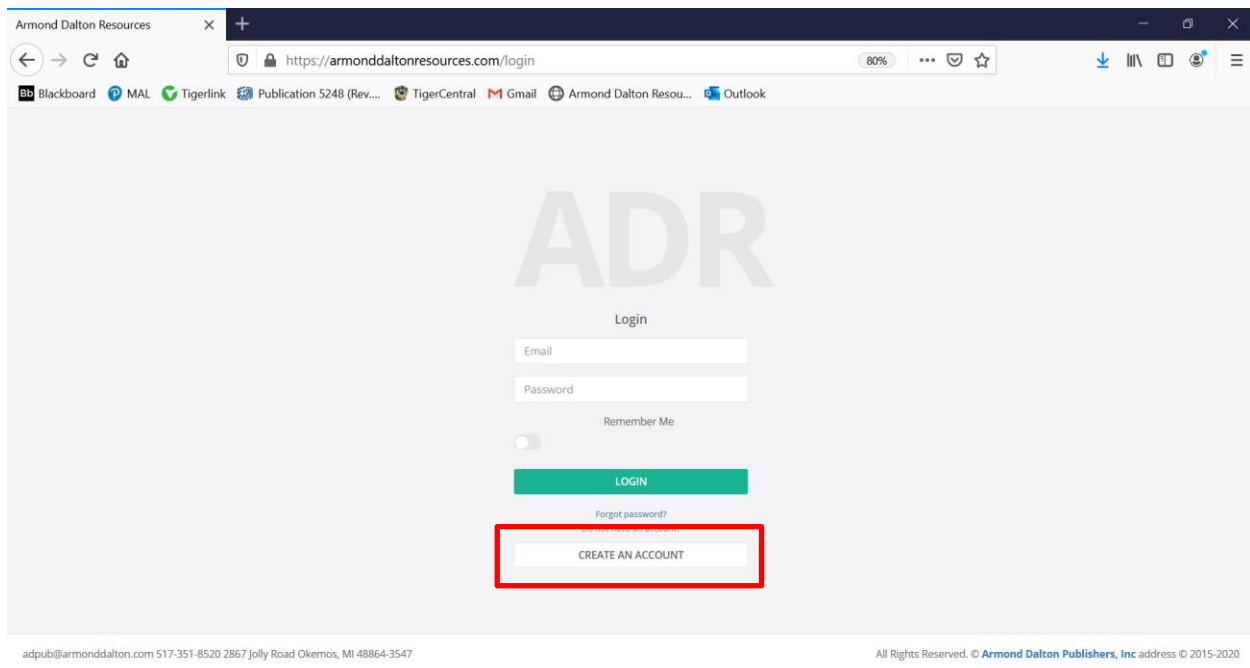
Armond Dalton Resources

https://armonddaltonresources.com/login

80%

Bb Blackboard MAL Tigerlink Publication 5248 (Rev.... TigerCentral Gmail Armond Dalton Resou... Outlook

ADR

Login

Email

Password

Remember Me

LOGIN

Forgot password?

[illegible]

CREATE AN ACCOUNT

adpub@armonddalton.com 517-351-8520 2867 Jolly Road Okemos, MI 48864-3547

All Rights Reserved. © Armond Dalton Publishers, Inc address © 2015-2020